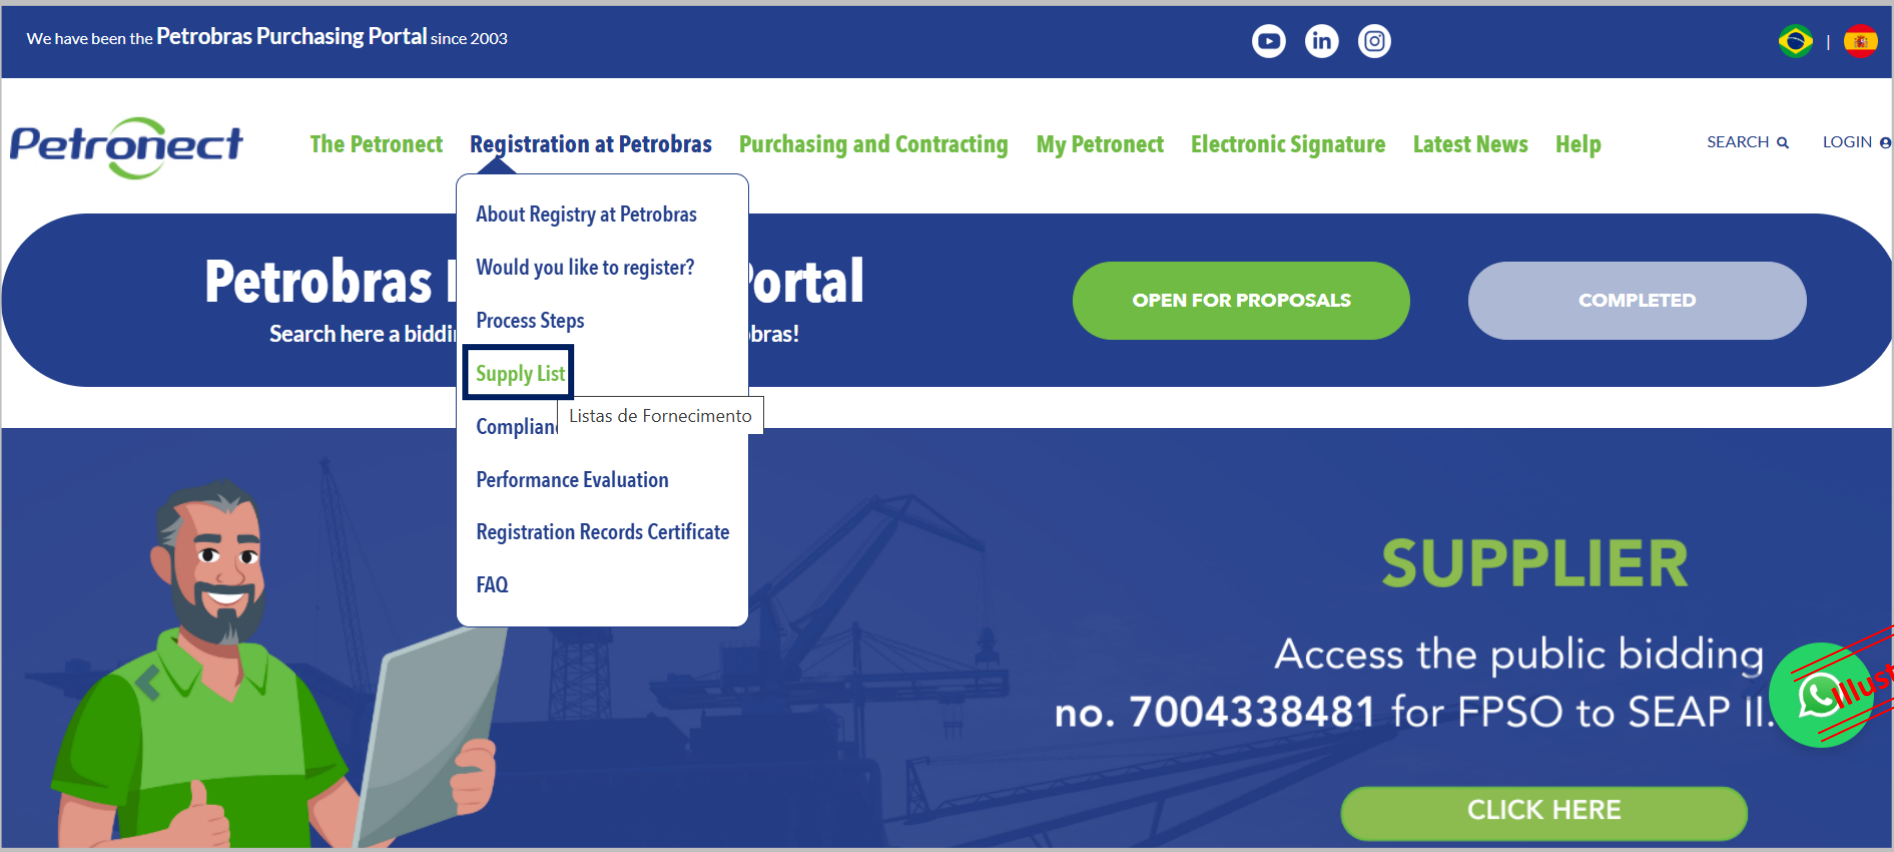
We have been the Petrobras Purchasing Portal since 2003

Petronect

The Petronect Registration at Petrobras Purchasing and Contracting My Petronect Electronic Signature Latest News Help SEARCH LOGIN

About Registry at Petrobras
Would you like to register?
Process Steps
Supply List
Complian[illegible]
Listas de Fornecimento
Performance Evaluation
Registration Records Certificate
FAQ

Petrobras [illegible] ortal
Search here a biddi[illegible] bras!

OPEN FOR PROPOSALS
COMPLETED

SUPPLIER
Access the public bidding no. 7004338481 for FPSO to SEAP II.
CLICK HERE

Illust